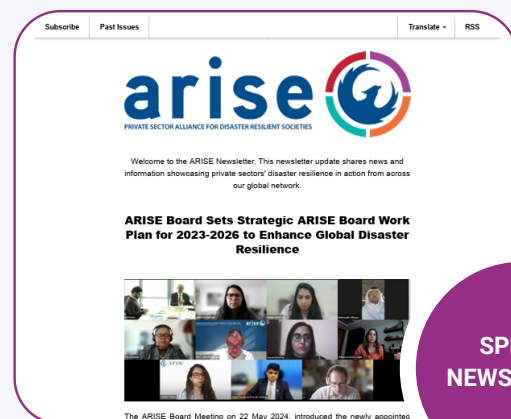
Subscribe | Past Issues | Translate | RSS

arise

PRIVATE SECTOR ALLIANCE FOR DISASTER RESILIENT SOCIETIES

Welcome to the ARISE Newsletter. This newsletter update shares news and information showcasing private sectors' disaster resilience in action from across our global network.

ARISE Board Sets Strategic ARISE Board Work Plan for 2023-2026 to Enhance Global Disaster Resilience

arise

SPIN

The ARISE Board Meeting on 22 May 2024, introduced the newly appointed

SP
NEWS